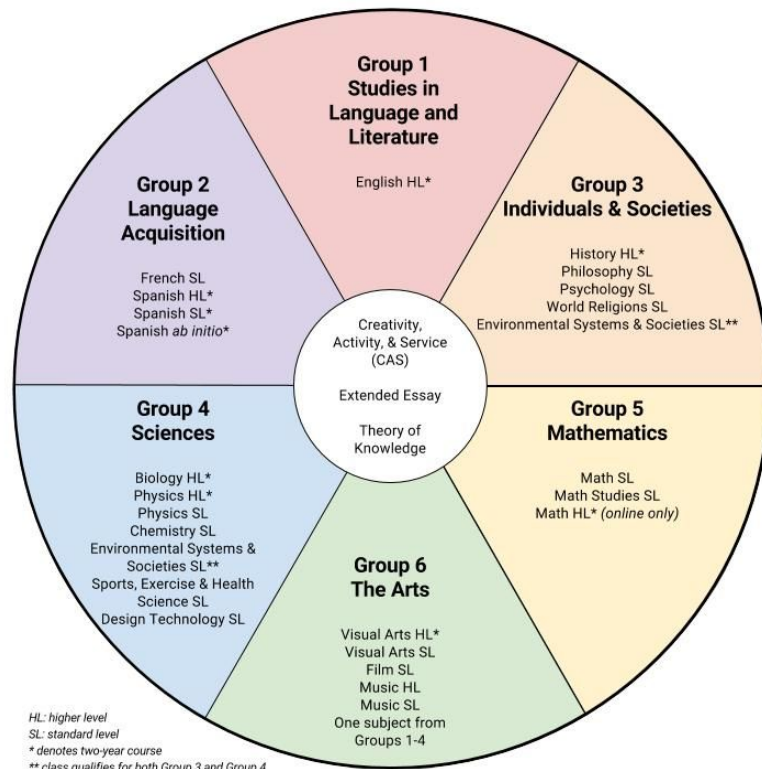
Group 1
Studies in Language and Literature

English HL*

Group 2
Language Acquisition

French SL
Spanish HL*
Spanish SL*
Spanish ab initio*

Group 3
Individuals & Societies

History HL*
Philosophy SL
Psychology SL
World Religions SL
Environmental Systems & Societies SL**

Creativity, Activity, & Service (CAS)

Extended Essay

Theory of Knowledge

Group 4
Sciences

Biology HL*
Physics HL*
Physics SL
Chemistry SL
Environmental Systems & Societies SL**
Sports, Exercise & Health Science SL
Design Technology SL

Group 5
Mathematics

Math SL
Math Studies SL
Math HL* (online only)

Group 6
The Arts

Visual Arts HL*
Visual Arts SL
Film SL
Music HL
Music SL
One subject from Groups 1-4

HL: higher level
SL: standard level
* denotes two-year course
** class qualifies for both Group 3 and Group 4